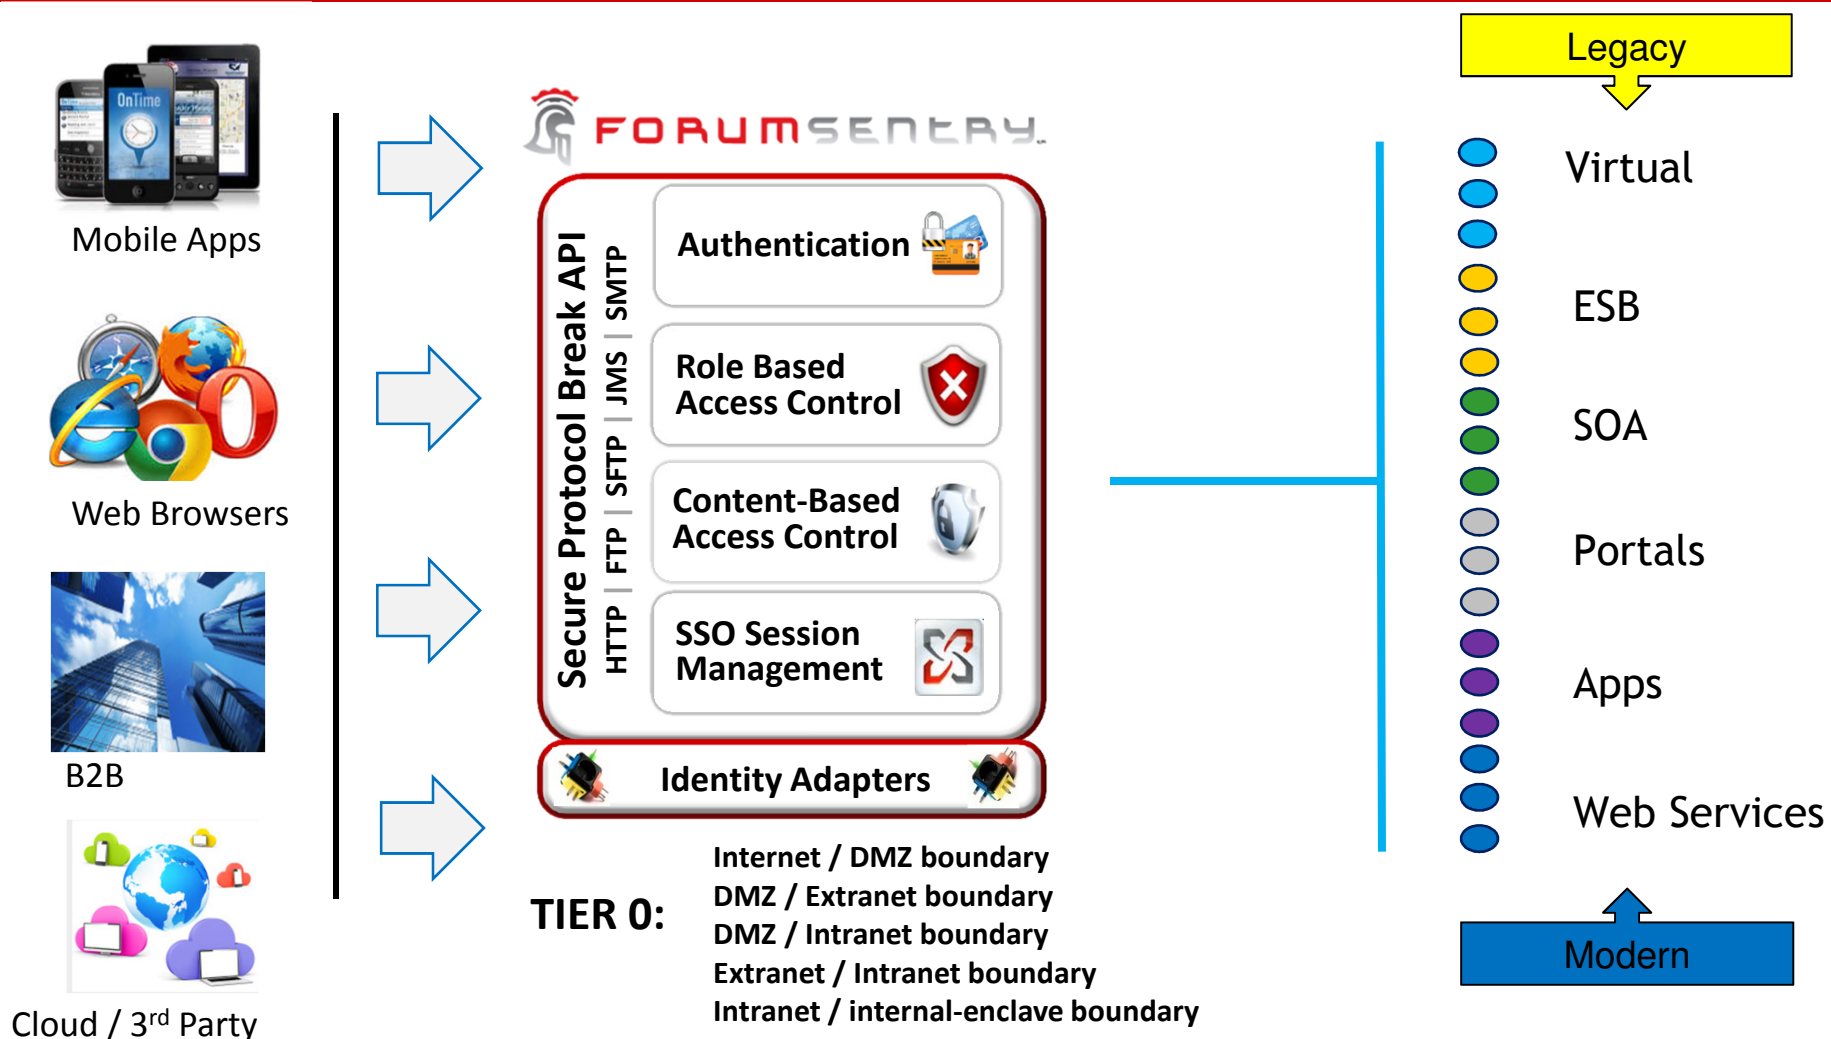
OnTime

Mobile Apps

Web Browsers

B2B

Cloud / 3$^{rd}$ Party

FORUMSENTRY

Secure Protocol Break API

HTTP | FTP | SFTP | JMS | SMTP

Authentication

Role Based Access Control

Content-Based Access Control

SSO Session Management

Identity Adapters

TIER 0:

Internet / DMZ boundary
DMZ / Extranet boundary
DMZ / Intranet boundary
Extranet / Intranet boundary
Intranet / internal-enclave boundary

Legacy

Virtual

ESB

SOA

Portals

Apps

Web Services

Modern